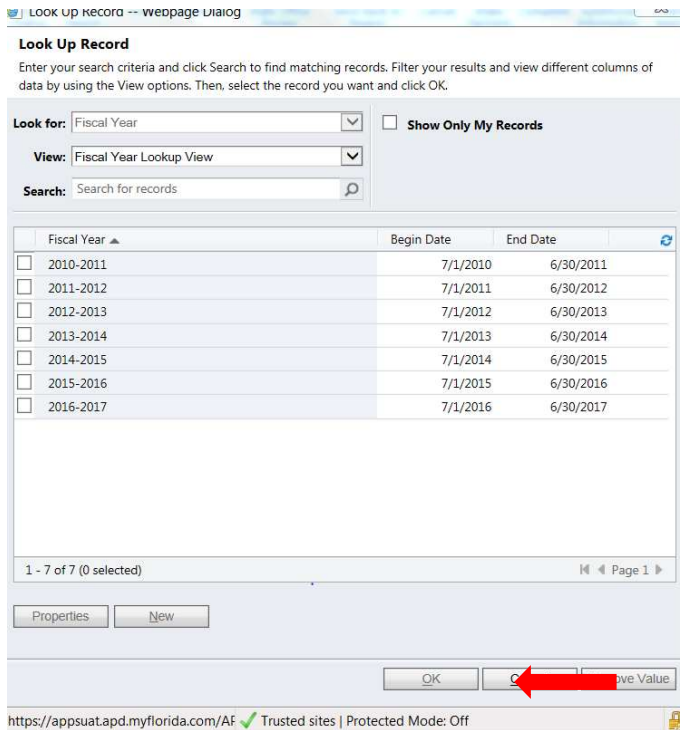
Look Up Record -- Webpage Dialog

Look Up Record

Enter your search criteria and click Search to find matching records. Filter your results and view different columns of data by using the View options. Then, select the record you want and click OK.

Look for: Fiscal Year

Show Only My Records

View: Fiscal Year Lookup View

Search: Search for records

| Fiscal Year | Begin Date | End Date |
|---|---|---|
| 2010-2011 | 7/1/2010 | 6/30/2011 |
| 2011-2012 | 7/1/2011 | 6/30/2012 |
| 2012-2013 | 7/1/2012 | 6/30/2013 |
| 2013-2014 | 7/1/2013 | 6/30/2014 |
| 2014-2015 | 7/1/2014 | 6/30/2015 |
| 2015-2016 | 7/1/2015 | 6/30/2016 |
| 2016-2017 | 7/1/2016 | 6/30/2017 |

1 - 7 of 7 (0 selected)

Page 1

Properties New

OK C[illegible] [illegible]ove Value

https://appsuat.apd.myflorida.com/AF Trusted sites | Protected Mode: Off